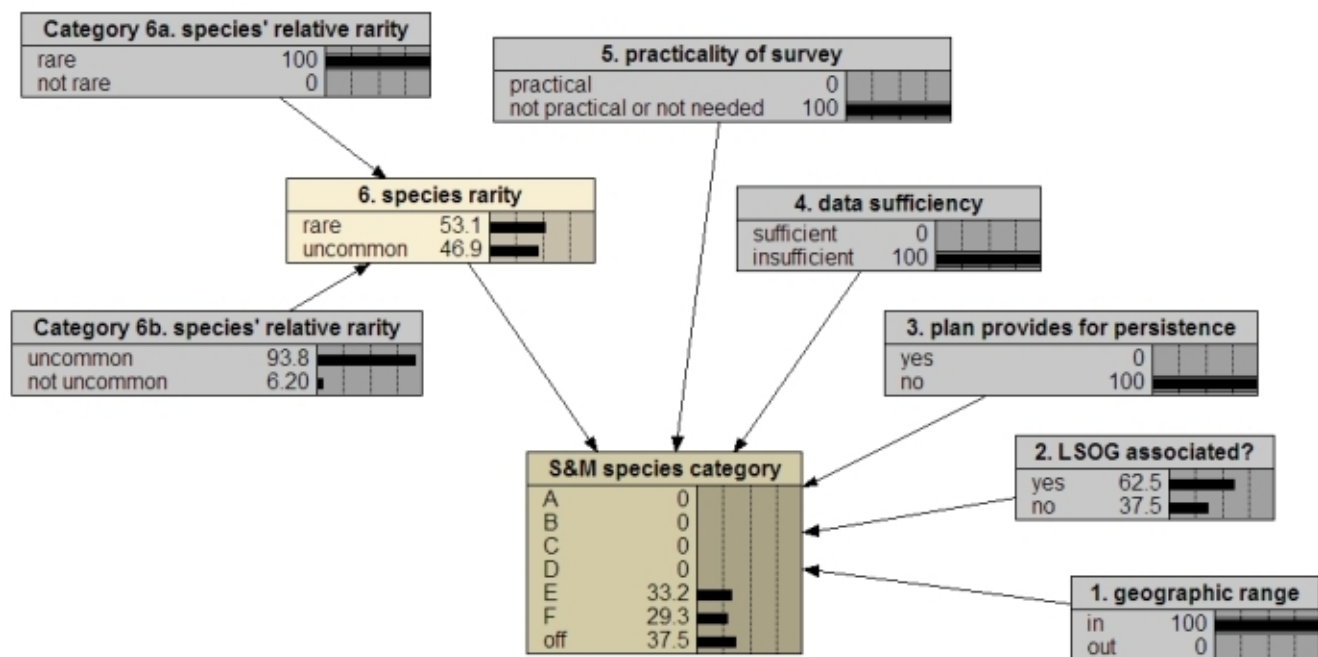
Category 6a. species' relative rarity
rare 100
not rare 0

5. practicality of survey
practical 0
not practical or not needed 100

6. species rarity
rare 53.1
uncommon 46.9

4. data sufficiency
sufficient 0
insufficient 100

Category 6b. species' relative rarity
uncommon 93.8
not uncommon 6.20

3. plan provides for persistence
yes 0
no 100

S&M species category
A 0
B 0
C 0
D 0
E 33.2
F 29.3
off 37.5

2. LSOG associated?
yes 62.5
no 37.5

1. geographic range
in 100
out 0